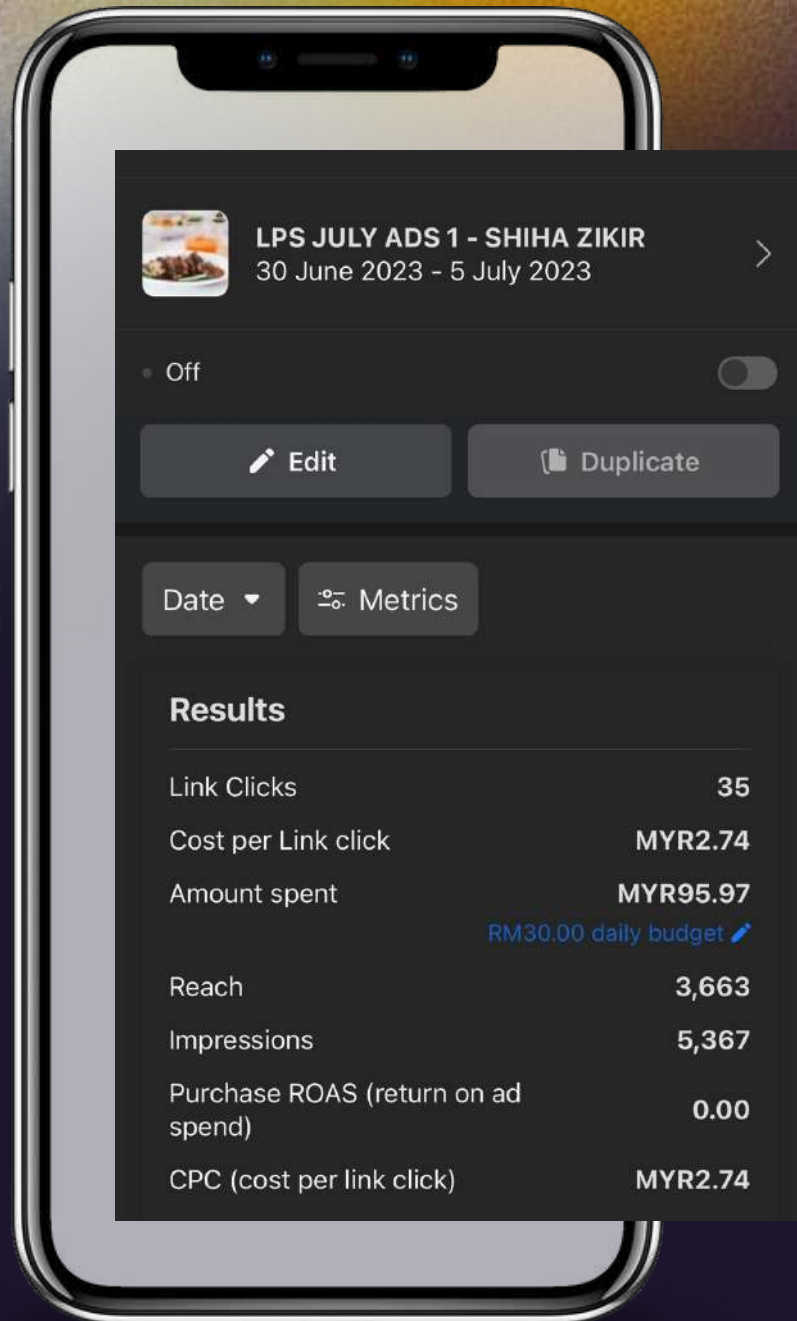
LPS JULY ADS 1 - SHIHA ZIKIR
30 June 2023 - 5 July 2023

Off

Edit

Duplicate

Date

Metrics

Results

| | |
|---|---|
| Link Clicks | 35 |
| Cost per Link click | MYR2.74 |
| Amount spent | MYR95.97 |
| | RM30.00 daily budget |
| Reach | 3,663 |
| Impressions | 5,367 |
| Purchase ROAS (return on ad spend) | 0.00 |
| CPC (cost per link click) | MYR2.74 |